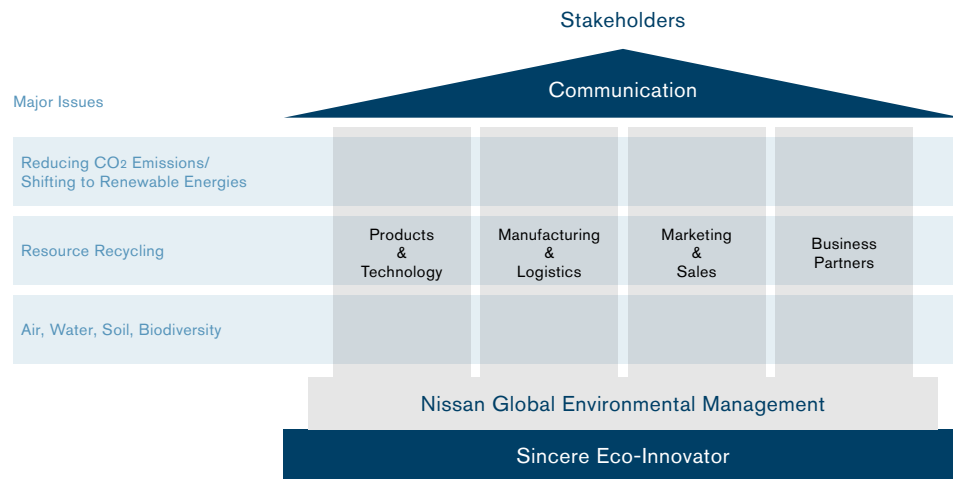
Stakeholders

Communication

Major Issues

Reducing $CO_2$ Emissions/ Shifting to Renewable Energies

Resource Recycling

Air, Water, Soil, Biodiversity

Products & Technology

Manufacturing & Logistics

Marketing & Sales

Business Partners

Nissan Global Environmental Management

Sincere Eco-Innovator